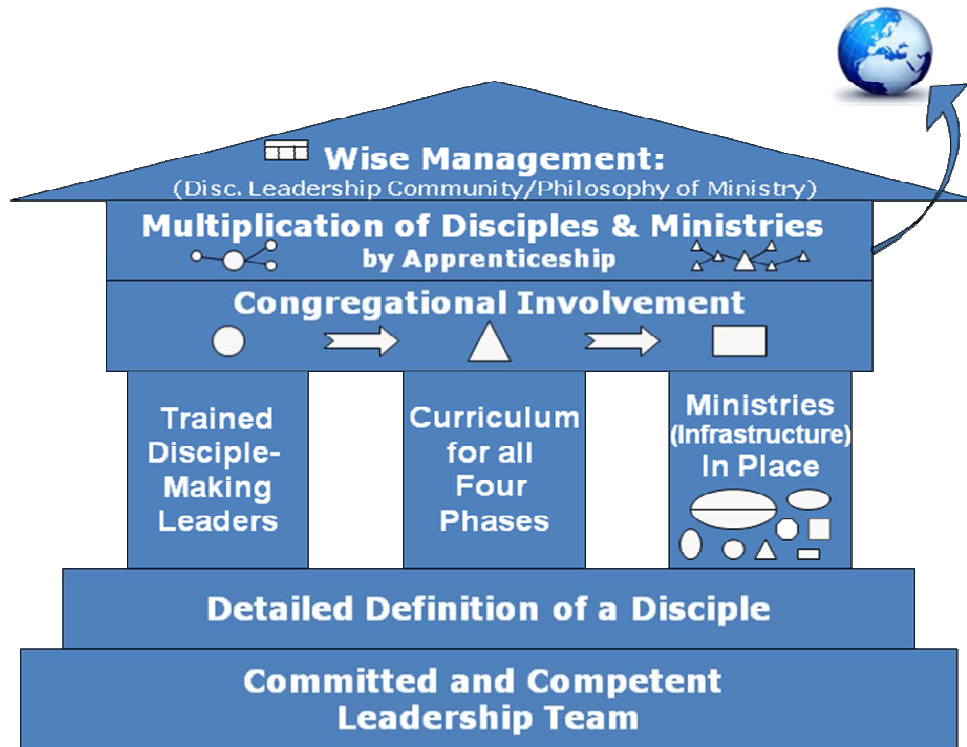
Wise Management:
(Disc. Leadership Community/Philosophy of Ministry)

Multiplication of Disciples & Ministries by Apprenticeship

Congregational Involvement

Trained Disciple-Making Leaders

Curriculum for all Four Phases

Ministries (Infrastructure) In Place

Detailed Definition of a Disciple

Committed and Competent Leadership Team